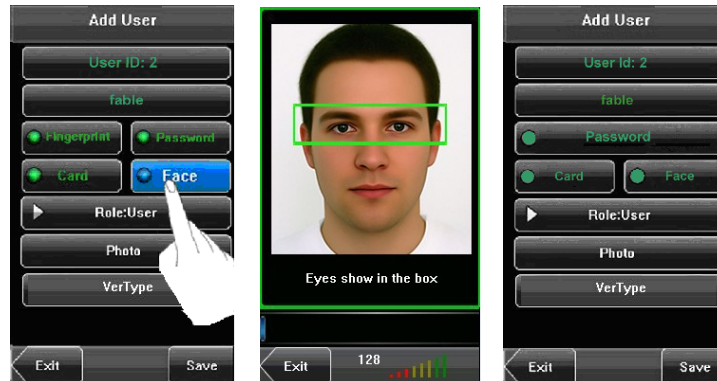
Add User
User ID: 2
fable
Fingerprint
Password
Card
Face
Role:User
Photo
VerType
Exit
Save

Eyes show in the box
Exit
128

Add User
User Id: 2
fable
Password
Card
Face
Role:User
Photo
VerType
Exit
Save